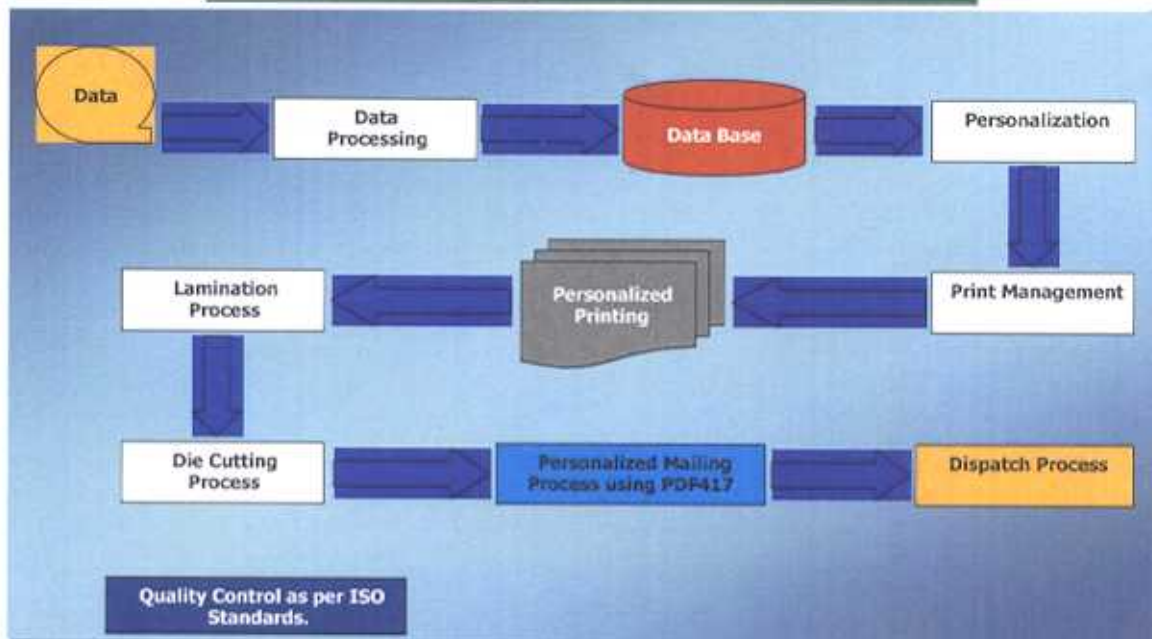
Data

Data Processing

Data Base

Personalization

Print Management

Personalized Printing

Lamination Process

Die Cutting Process

Personalized Mailing Process using PDF417

Dispatch Process

Quality Control as per ISO Standards.